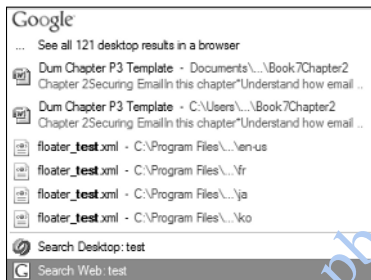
Google

... See all 121 desktop results in a browser

Dum Chapter P3 Template - Documents\...\Book7Chapter2
Chapter 2Securing EmailIn this chapter*Understand how email ...

Dum Chapter P3 Template - C:\Users\...\Book7Chapter2
Chapter 2Securing EmailIn this chapter*Understand how email ...

floater_test.xml - C:\Program Files\...\en-us

floater_test.xml - C:\Program Files\...\fr

floater_test.xml - C:\Program Files\...\ja

floater_test.xml - C:\Program Files\...\ko

Search Desktop: test

Search Web: test